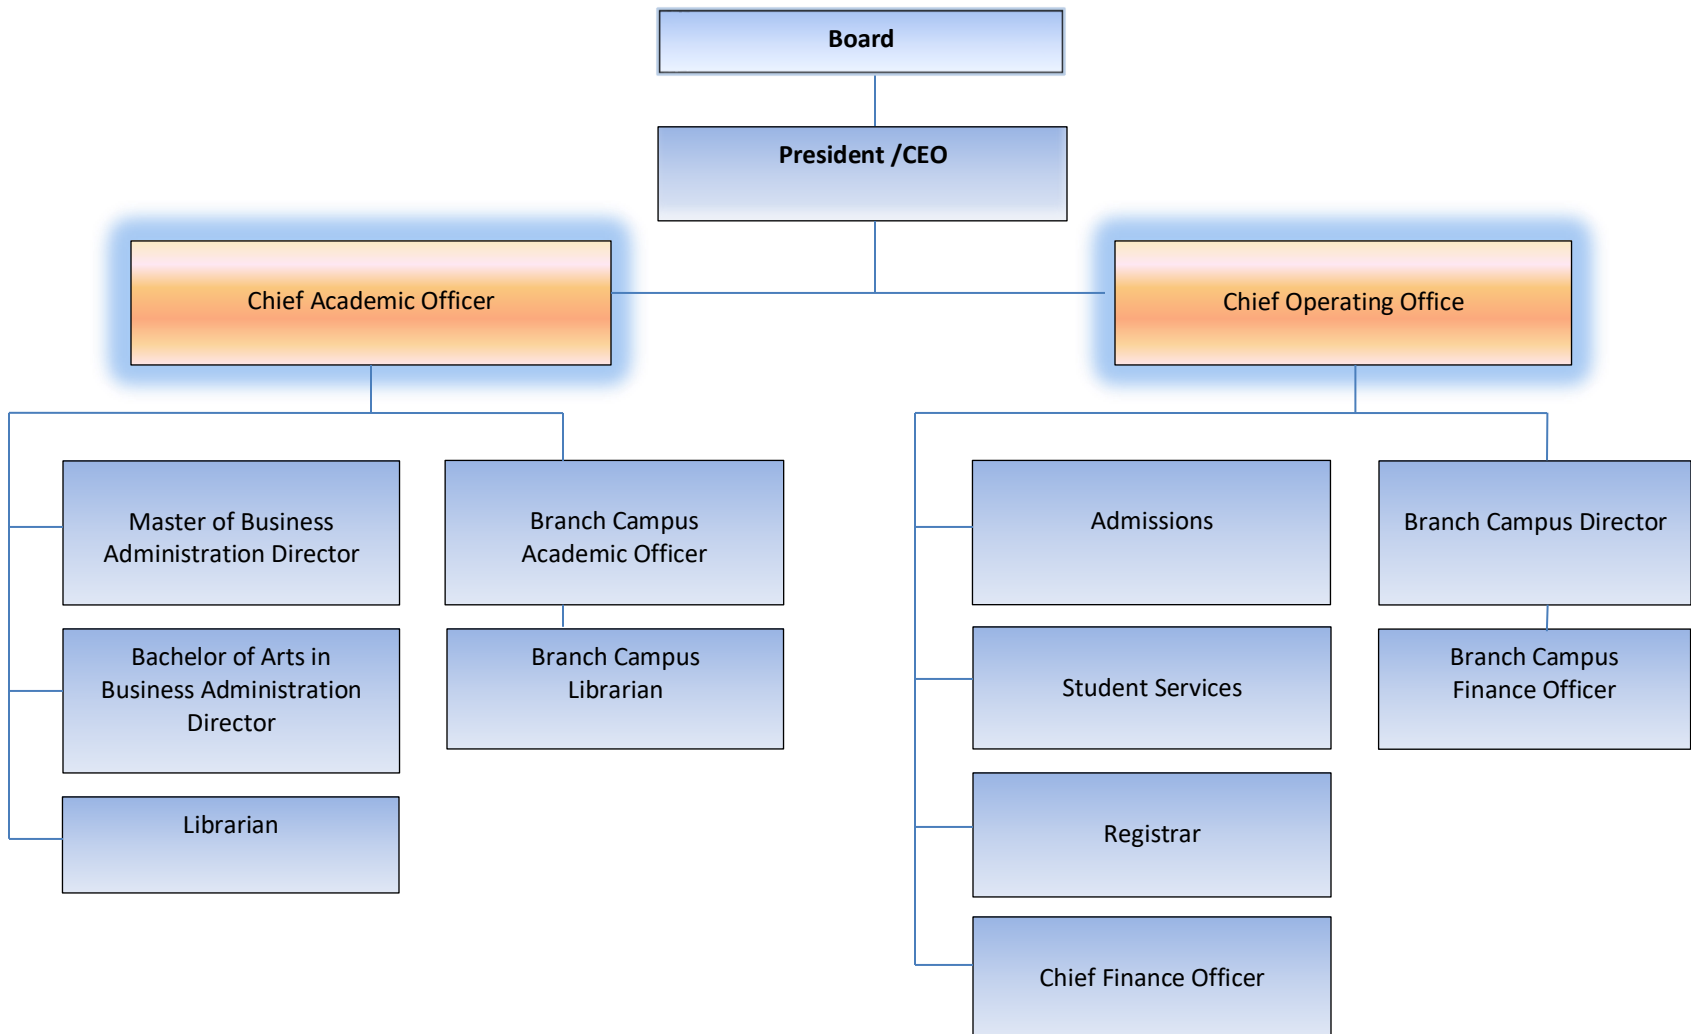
Board

President /CEO

Chief Academic Officer

Chief Operating Office

Master of Business Administration Director

Bachelor of Arts in Business Administration Director

Librarian

Branch Campus Academic Officer

Branch Campus Librarian

Admissions

Student Services

Registrar

Chief Finance Officer

Branch Campus Director

Branch Campus Finance Officer